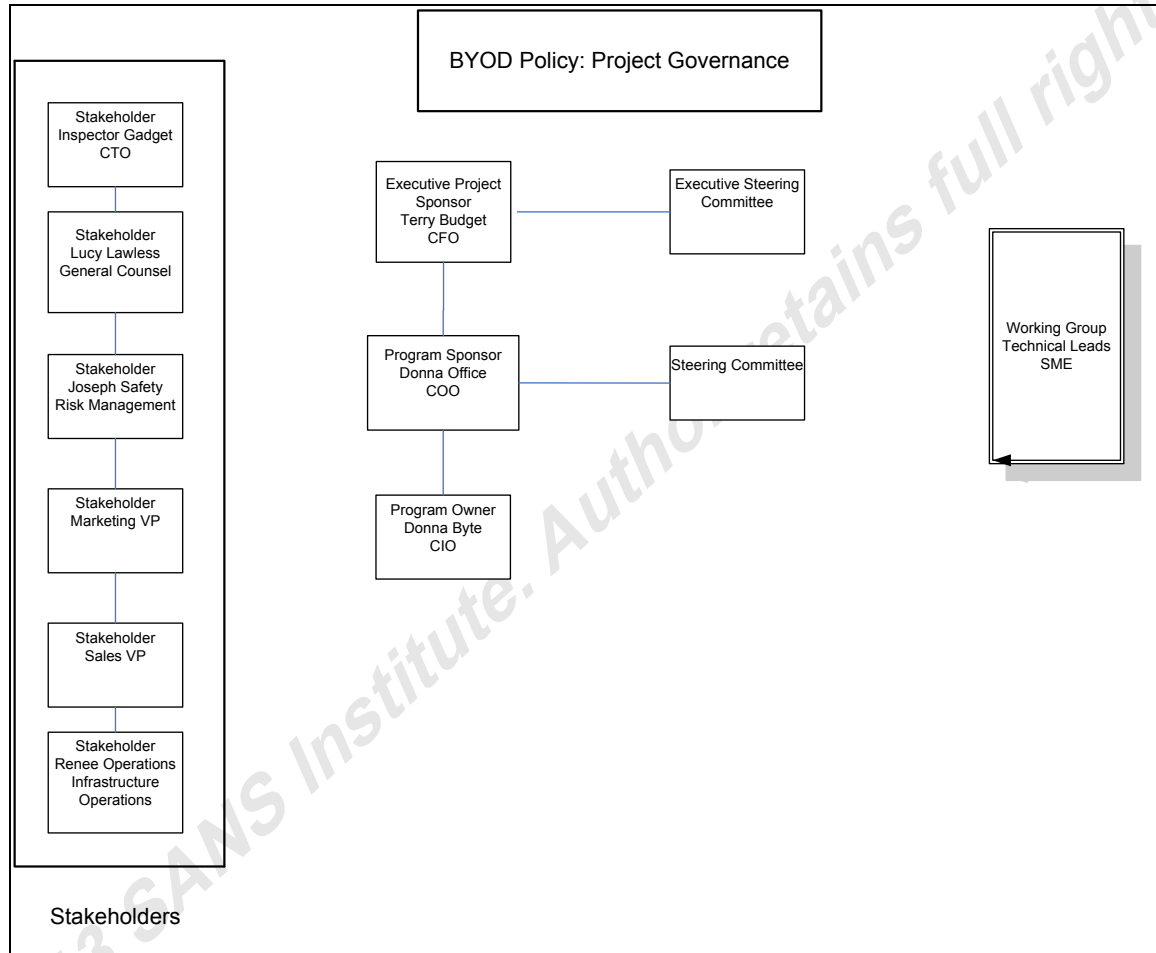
BYOD Policy: Project Governance

Stakeholder
Inspector Gadget
CTO

Stakeholder
Lucy Lawless
General Counsel

Stakeholder
Joseph Safety
Risk Management

Stakeholder
Marketing VP

Stakeholder
Sales VP

Stakeholder
Renee Operations
Infrastructure
Operations

Stakeholders

Executive Project
Sponsor
Terry Budget
CFO

Executive Steering
Committee

Program Sponsor
Donna Office
COO

Steering Committee

Program Owner
Donna Byte
CIO

Working Group
Technical Leads
SME

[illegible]3 SANS Institute. Author retains full righ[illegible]